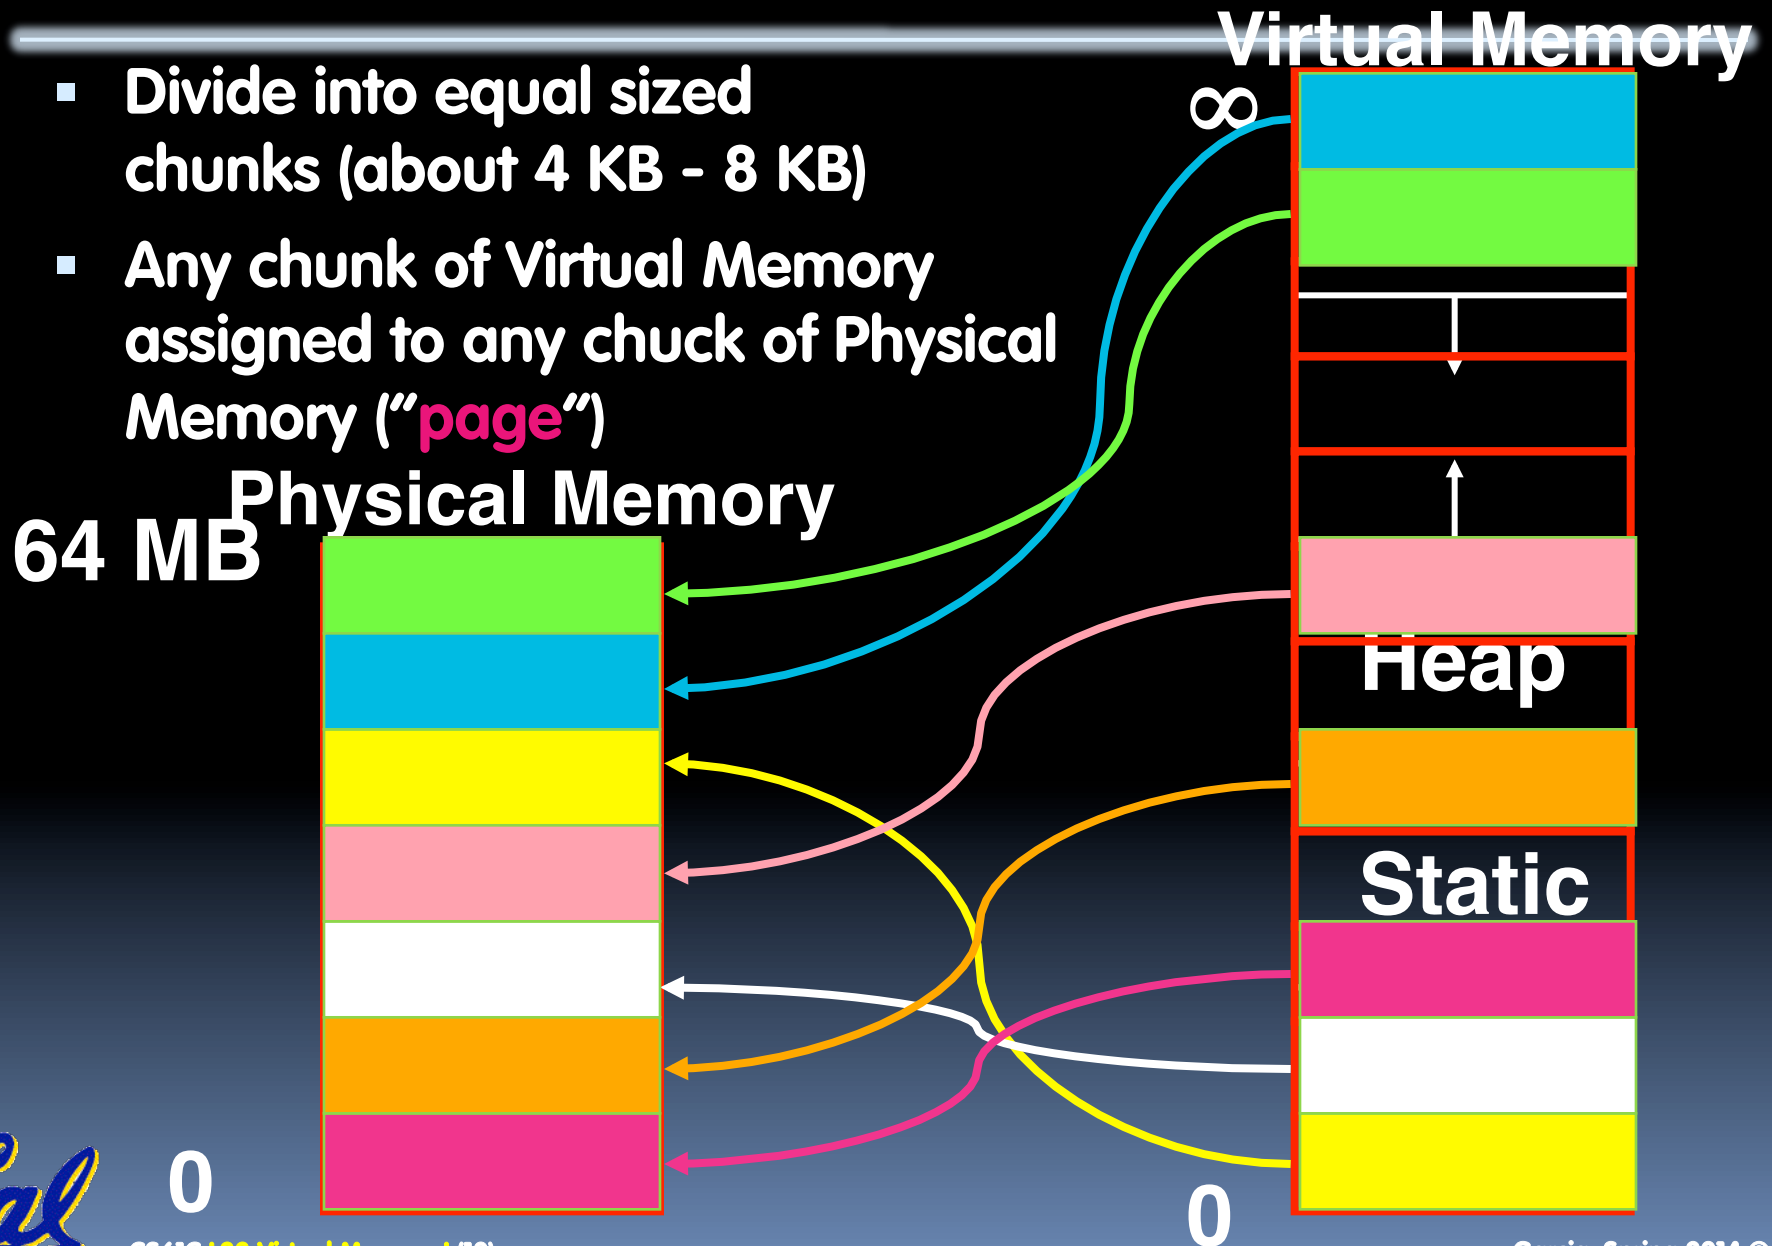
Virtual Memory

▪ Divide into equal sized chunks (about 4 KB - 8 KB)

▪ Any chunk of Virtual Memory assigned to any chuck of Physical Memory ("page")

$\infty$

Physical Memory

64 MB

Heap

Static

0

0

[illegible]